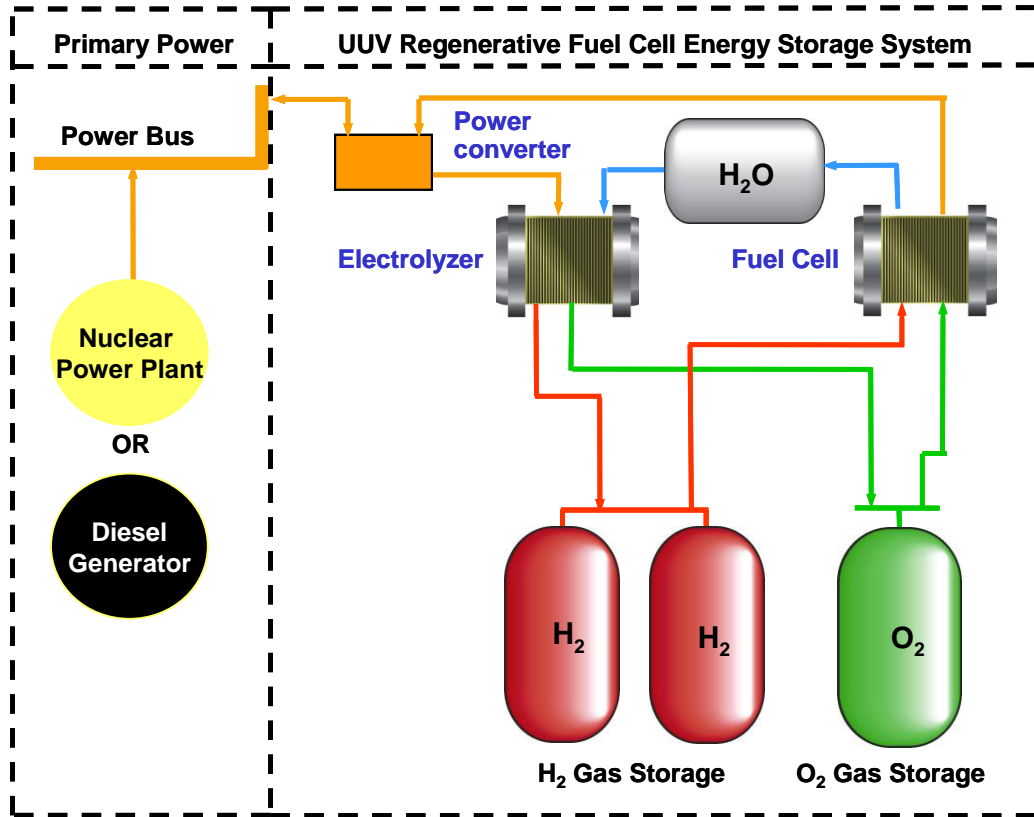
Primary Power

UUV Regenerative Fuel Cell Energy Storage System

Power Bus

Power converter

$H_2O$

Electrolyzer

Fuel Cell

Nuclear Power Plant

OR

Diesel Generator

$H_2$

$H_2$

$O_2$

$H_2$ Gas Storage

$O_2$ Gas Storage